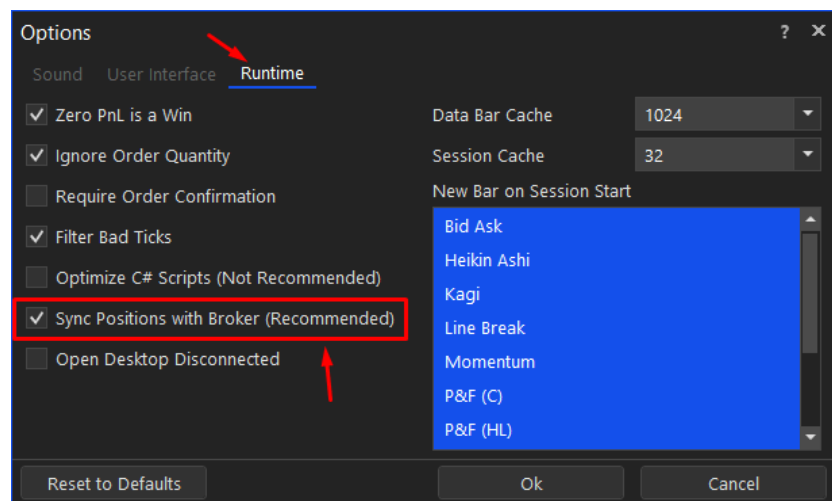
Options ? ✕

Sound User Interface Runtime

Zero PnL is a Win

Ignore Order Quantity

Require Order Confirmation

Filter Bad Ticks

Optimize C# Scripts (Not Recommended)

Sync Positions with Broker (Recommended)

Open Desktop Disconnected

Data Bar Cache 1024

Session Cache 32

New Bar on Session Start

Bid Ask
Heikin Ashi
Kagi
Line Break
Momentum
P&F (C)
P&F (HL)

Reset to Defaults

Ok

Cancel